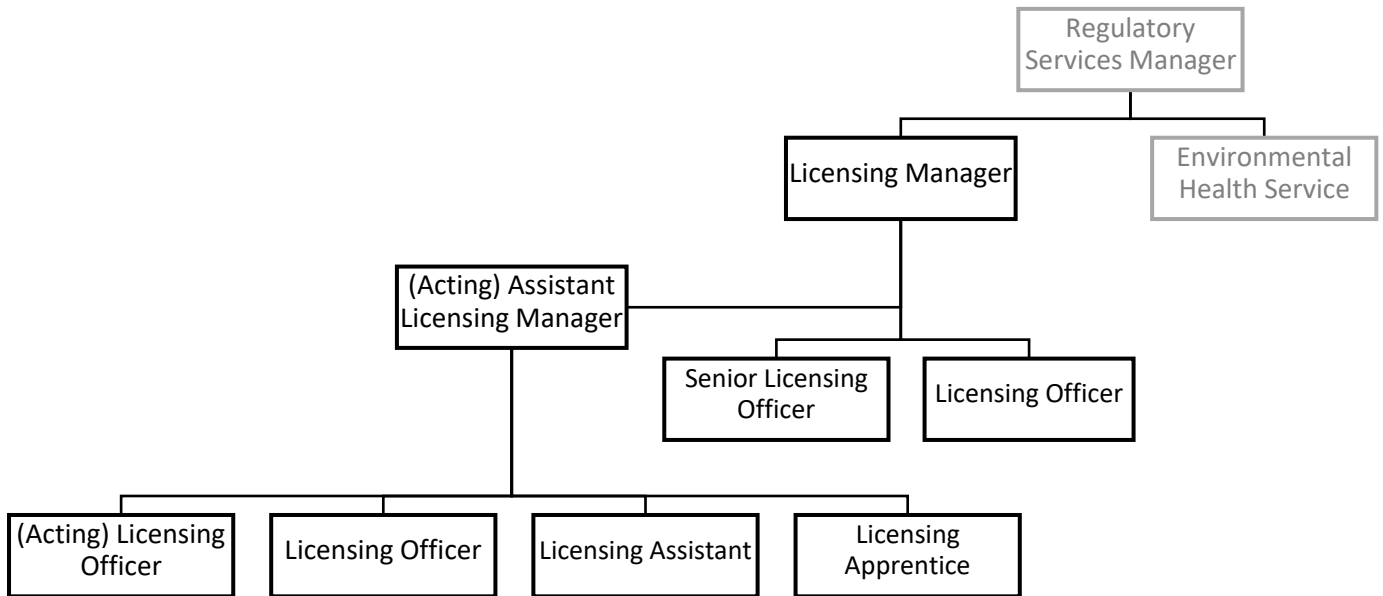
Regulatory Services Manager

Licensing Manager

Environmental Health Service

(Acting) Assistant Licensing Manager

Senior Licensing Officer

Licensing Officer

(Acting) Licensing Officer

Licensing Officer

Licensing Assistant

Licensing Apprentice